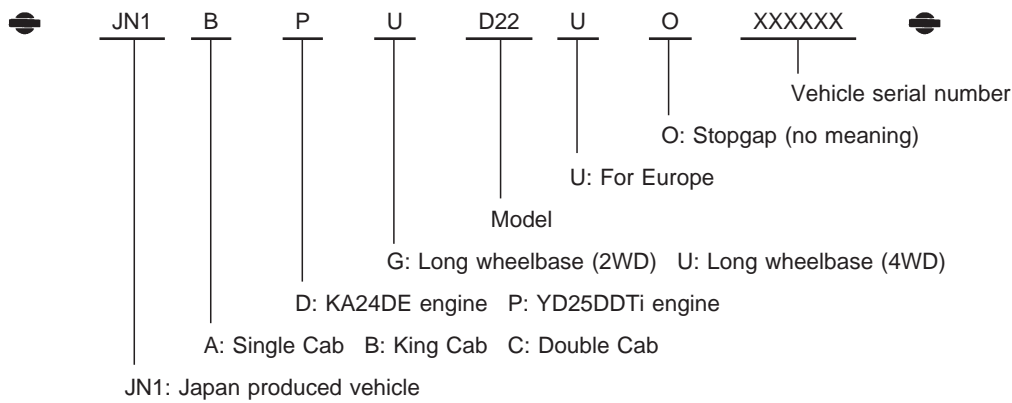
JN1 B P U D22 U O XXXXXX

Vehicle serial number

O: Stopgap (no meaning)

U: For Europe

Model

G: Long wheelbase (2WD) U: Long wheelbase (4WD)

D: KA24DE engine P: YD25DDTi engine

A: Single Cab B: King Cab C: Double Cab

JN1: Japan produced vehicle